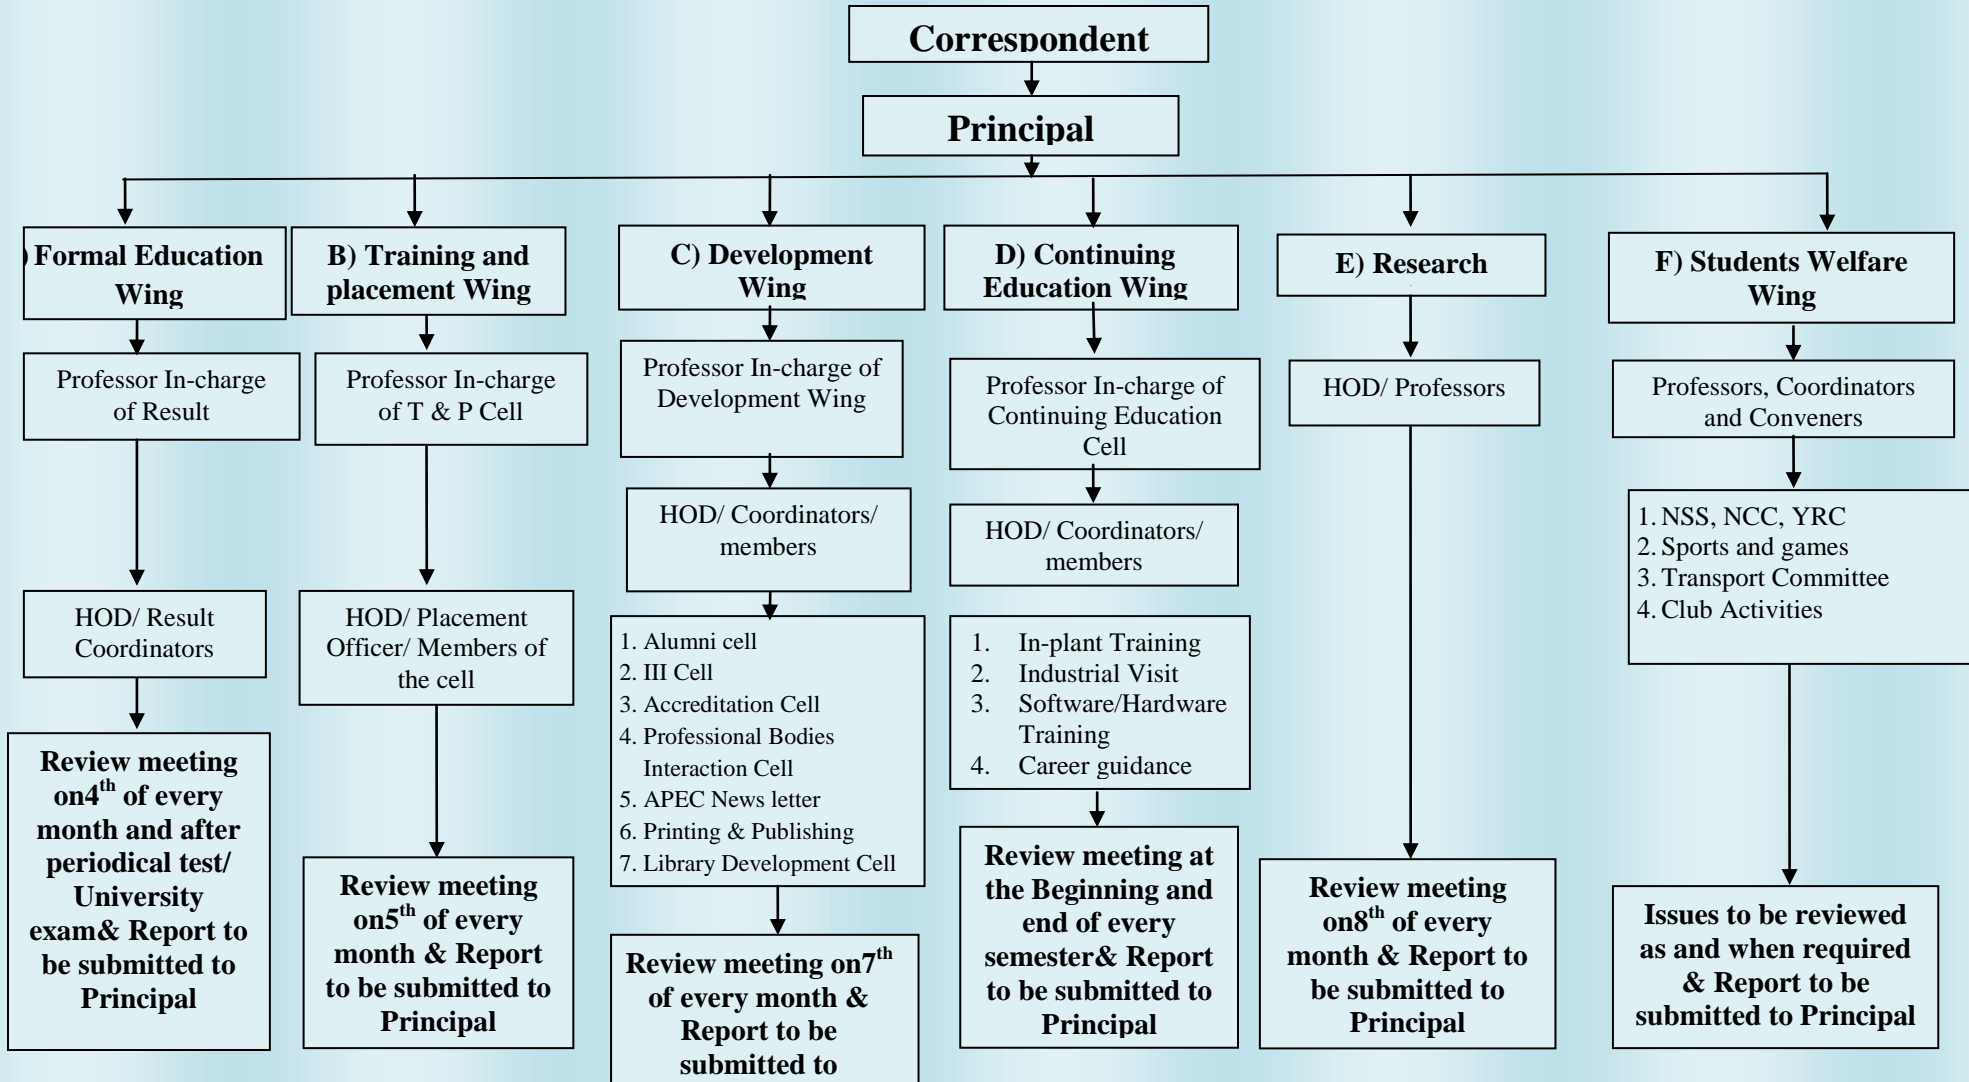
Correspondent

Principal

) Formal Education Wing

Professor In-charge of Result

HOD/ Result Coordinators

Review meeting on4$^{th}$ of every month and after periodical test/ University exam& Report to be submitted to Principal

B) Training and placement Wing

Professor In-charge of T & P Cell

HOD/ Placement Officer/ Members of the cell

Review meeting on5$^{th}$ of every month & Report to be submitted to Principal

C) Development Wing

Professor In-charge of Development Wing

HOD/ Coordinators/ members

1. Alumni cell
2. III Cell
3. Accreditation Cell
4. Professional Bodies Interaction Cell
5. APEC News letter
6. Printing & Publishing
7. Library Development Cell

Review meeting on7$^{th}$ of every month & Report to be submitted to

D) Continuing Education Wing

Professor In-charge of Continuing Education Cell

HOD/ Coordinators/ members

1. In-plant Training
2. Industrial Visit
3. Software/Hardware Training
4. Career guidance

Review meeting at the Beginning and end of every semester& Report to be submitted to Principal

E) Research

HOD/ Professors

Review meeting on8$^{th}$ of every month & Report to be submitted to Principal

F) Students Welfare Wing

Professors, Coordinators and Conveners

1. NSS, NCC, YRC
2. Sports and games
3. Transport Committee
4. Club Activities

Issues to be reviewed as and when required & Report to be submitted to Principal